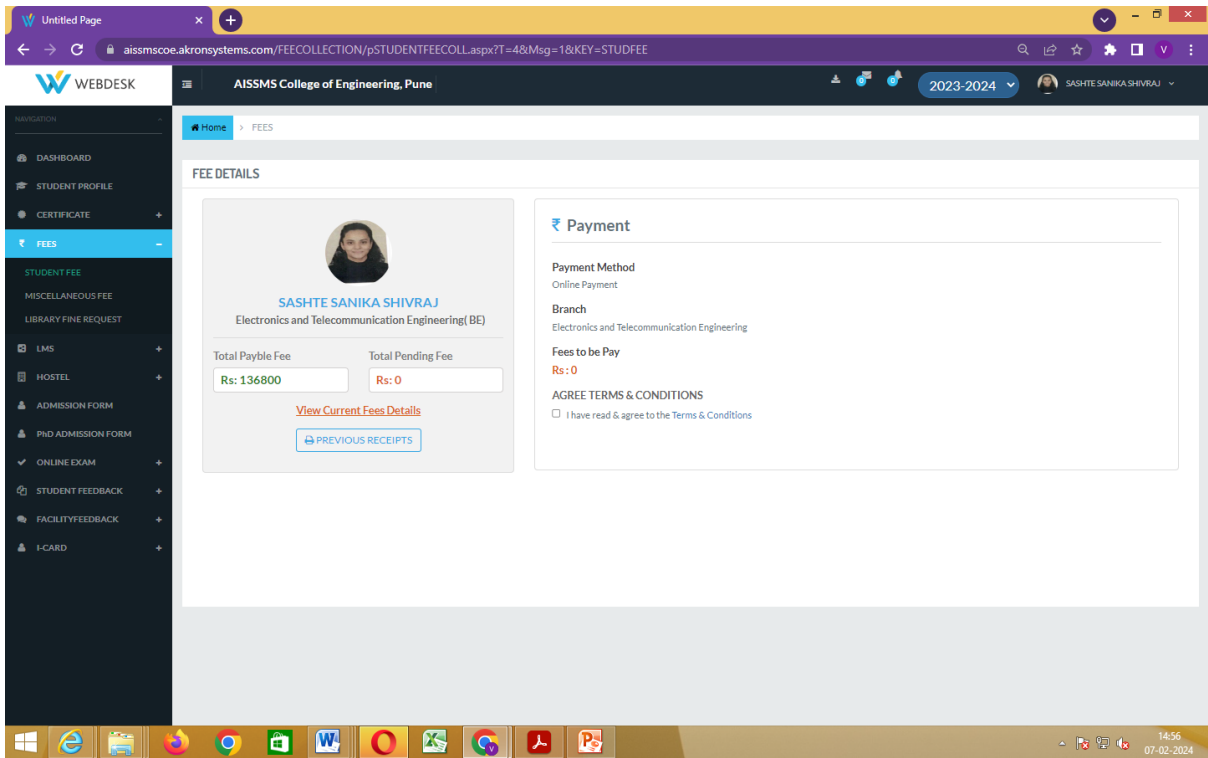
Untitled Page

aissmscoe.akronsystems.com/FEECOLLECTION/pSTUDENTFEECOLL.aspx?T=4&Msg=1&KEY=STUDFEE

WEBDESK

AISSMS College of Engineering, Pune

0 0

2023-2024

SASHTE SANIKA SHIVRAJ

NAVIGATION

DASHBOARD
STUDENT PROFILE
CERTIFICATE +
FEES −
STUDENT FEE
MISCELLANEOUS FEE
LIBRARY FINE REQUEST
LMS +
HOSTEL +
ADMISSION FORM
PhD ADMISSION FORM
ONLINE EXAM +
STUDENT FEEDBACK +
FACILITYFEEDBACK +
I-CARD +

Home > FEES

FEE DETAILS

SASHTE SANIKA SHIVRAJ
Electronics and Telecommunication Engineering( BE)

Total Payble Fee
Rs: 136800

Total Pending Fee
Rs: 0

View Current Fees Details

PREVIOUS RECEIPTS

₹ Payment

Payment Method
Online Payment

Branch
Electronics and Telecommunication Engineering

Fees to be Pay
Rs: 0

AGREE TERMS & CONDITIONS
I have read & agree to the Terms & Conditions

14:56
07-02-2024